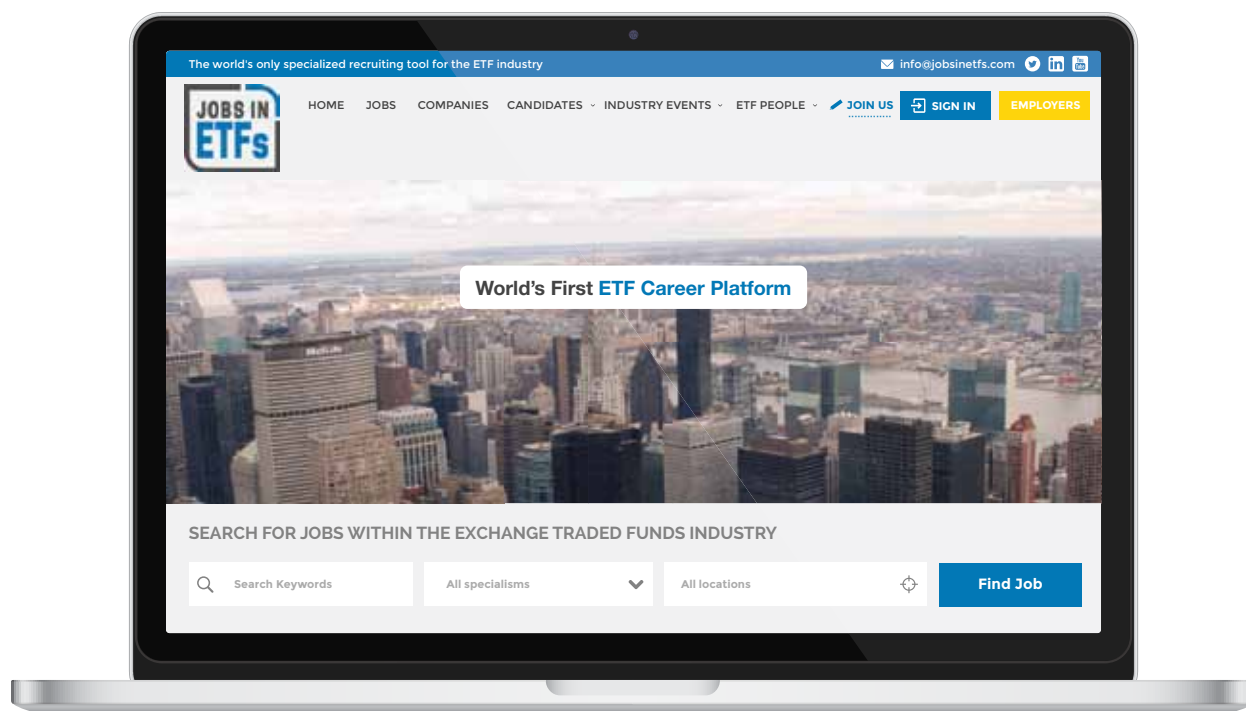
The world's only specialized recruiting tool for the ETF industry

info@jobsinetfs.com

JOBS IN ETFs

HOME JOBS COMPANIES CANDIDATES INDUSTRY EVENTS ETF PEOPLE JOIN US SIGN IN EMPLOYERS

World's First ETF Career Platform

SEARCH FOR JOBS WITHIN THE EXCHANGE TRADED FUNDS INDUSTRY

Search Keywords

All specialisms

All locations

Find Job